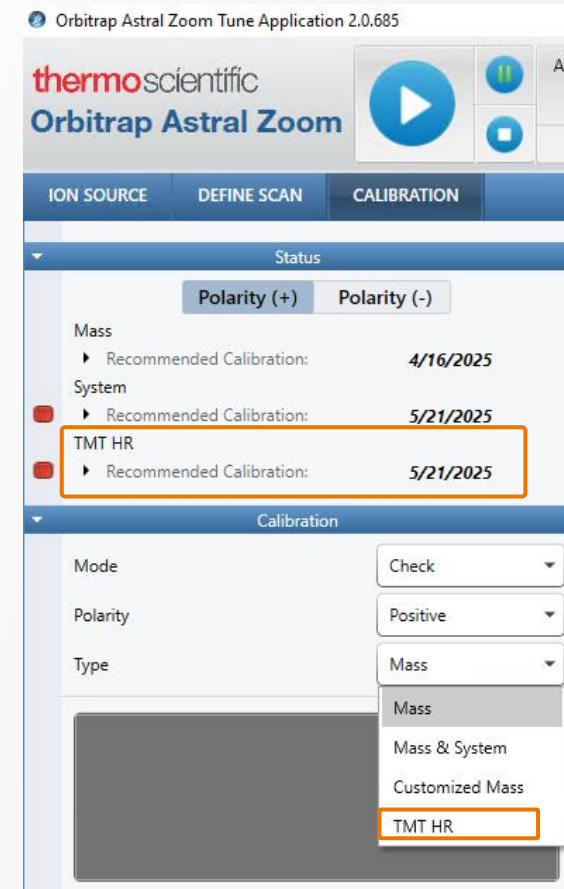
Orbitrap Astral Zoom Tune Application 2.0.685

thermoscientific
Orbitrap Astral Zoom

A

ION SOURCE
DEFINE SCAN
CALIBRATION

Status

Polarity (+)
Polarity (-)

Mass
Recommended Calibration: 4/16/2025
System
Recommended Calibration: 5/21/2025
TMT HR
Recommended Calibration: 5/21/2025

Calibration

Mode
Check
Polarity
Positive
Type
Mass

Mass
Mass & System
Customized Mass
TMT HR